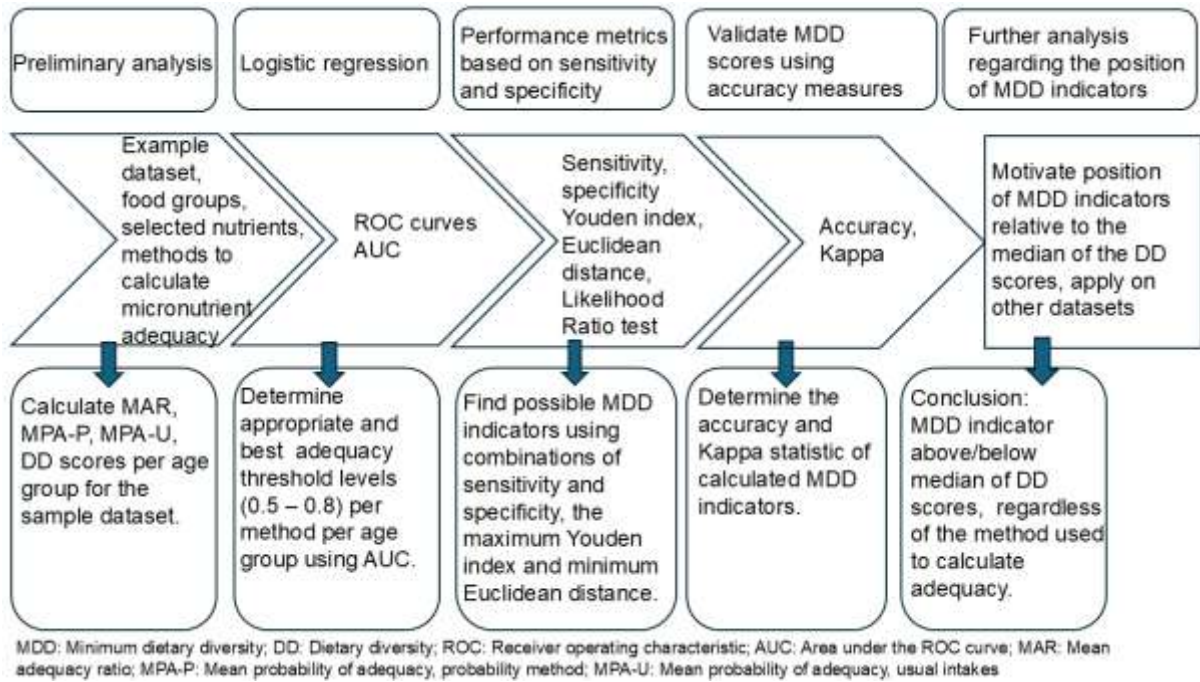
Preliminary analysis

Logistic regression

Performance metrics based on sensitivity and specificity

Validate MDD scores using accuracy measures

Further analysis regarding the position of MDD indicators

Example dataset, food groups, selected nutrients, methods to calculate micronutrient adequacy

ROC curves AUC

Sensitivity, specificity Youden index, Euclidean distance, Likelihood Ratio test

Accuracy, Kappa

Motivate position of MDD indicators relative to the median of the DD scores, apply on other datasets

Calculate MAR, MPA-P, MPA-U, DD scores per age group for the sample dataset.

Determine appropriate and best adequacy threshold levels (0.5 – 0.8) per method per age group using AUC.

Find possible MDD indicators using combinations of sensitivity and specificity, the maximum Youden index and minimum Euclidean distance.

Determine the accuracy and Kappa statistic of calculated MDD indicators.

Conclusion: MDD indicator above/below median of DD scores, regardless of the method used to calculate adequacy.

MDD: Minimum dietary diversity; DD: Dietary diversity; ROC: Receiver operating characteristic; AUC: Area under the ROC curve; MAR: Mean adequacy ratio; MPA-P: Mean probability of adequacy, probability method; MPA-U: Mean probability of adequacy, usual intakes